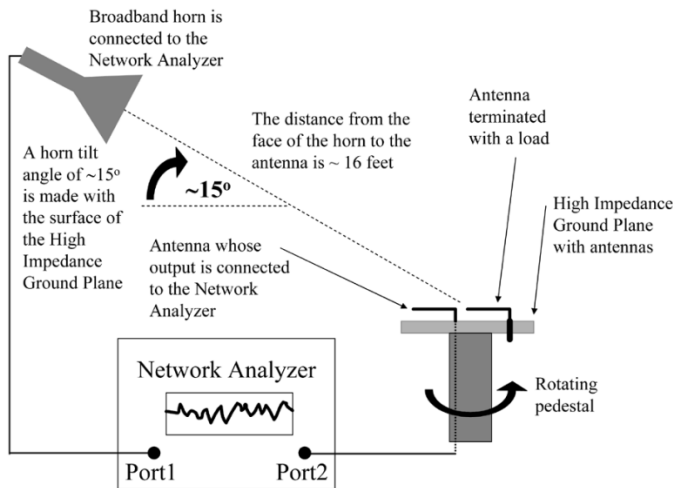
Broadband horn is connected to the Network Analyzer

A horn tilt angle of ~15$^o$ is made with the surface of the High Impedance Ground Plane

~15$^o$

The distance from the face of the horn to the antenna is ~ 16 feet

Antenna terminated with a load

High Impedance Ground Plane with antennas

Antenna whose output is connected to the Network Analyzer

Network Analyzer

Rotating pedestal

Port1

Port2